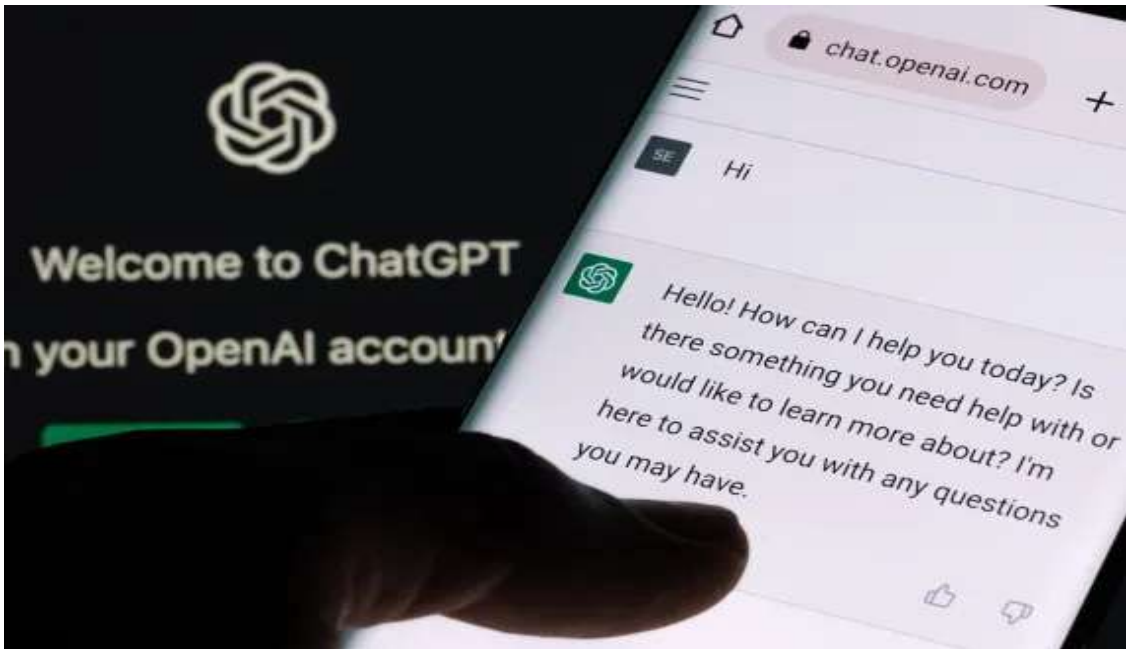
Welcome to ChatGPT

n your OpenAI accoun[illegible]

chat.openai.com

SE

Hi

Hello! How can I help you today? Is there something you need help with or would like to learn more about? I'm here to assist you with any questions you may have.